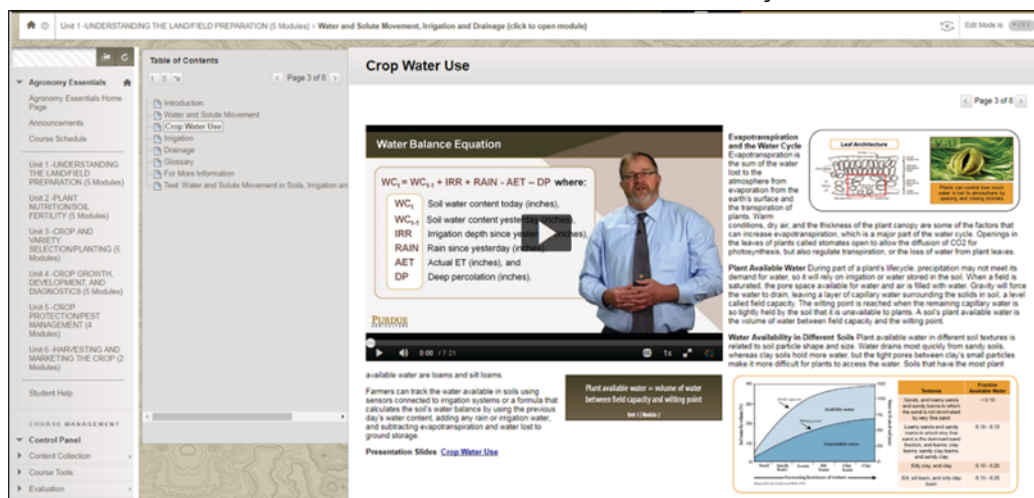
Unit 1 -UNDERSTANDING THE LAND/FIELD PREPARATION (5 Modules) > Water and Solute Movement, Irrigation and Drainage (click to open module)

Edit Mode is: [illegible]

Agronomy Essentials

Agronomy Essentials Home Page

Announcements

Course Schedule

Unit 1 -UNDERSTANDING THE LAND/FIELD PREPARATION (5 Modules)

Unit 2 -PLANT NUTRITION/SOIL FERTILITY (5 Modules)

Unit 3 -CROP AND VARIETY SELECTION/PLANTING (5 Modules)

Unit 4 -CROP GROWTH, DEVELOPMENT, AND DIAGNOSTICS (5 Modules)

Unit 5 -CROP PROTECTION/PEST MANAGEMENT (4 Modules)

Unit 6 -HARVESTING AND MARKETING THE CROP (2 Modules)

Student Help

COURSE MANAGEMENT

Control Panel

Content Collection

Course Tools

Evaluation

Table of Contents

Page 3 of 8

Introduction

Water and Solute Movement

Crop Water Use

Irrigation

Drainage

Glossary

For More Information

Test: Water and Solute Movement in Soils, Irrigation an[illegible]

Crop Water Use

Page 3 of 8

Water Balance Equation

$WC_t = WC_{t-1} + IRR + RAIN - AET - DP$ where:

$WC_t$ Soil water content today (inches),

$WC_{t-1}$ Soil water content yesterday (inches),

IRR Irrigation depth since yesterday (inches),

RAIN Rain since yesterday (inches),

AET Actual ET (inches), and

DP Deep percolation (inches).

PURDUE

0:00 / 7:21

1x

Evapotranspiration and the Water Cycle Evapotranspiration is the sum of the water lost to the atmosphere from evaporation from the earth's surface and the transpiration of plants. Warm conditions, dry air, and the thickness of the plant canopy are some of the factors that can increase evapotranspiration, which is a major part of the water cycle. Openings in the leaves of plants called stomates open to allow the diffusion of CO2 for photosynthesis, but also regulate transpiration, or the loss of water from plant leaves.

Leaf Architecture

Plants can control how much water is lost to atmosphere by opening and closing stomata.

Plant Available Water During part of a plant's lifecycle, precipitation may not meet its demand for water, so it will rely on irrigation or water stored in the soil. When a field is saturated, the pore space available for water and air is filled with water. Gravity will force the water to drain, leaving a layer of capillary water surrounding the solids in soil, a level called field capacity. The wilting point is reached when the remaining capillary water is so tightly held by the soil that it is unavailable to plants. A soil's plant available water is the volume of water between field capacity and the wilting point.

Water Availability in Different Soils Plant available water in different soil textures is related to soil particle shape and size. Water drains most quickly from sandy soils, whereas clay soils hold more water, but the tight pores between clay's small particles make it more difficult for plants to access the water. Soils that have the most plant

available water are loams and silt loams.

Farmers can track the water available in soils using sensors connected to irrigation systems or a formula that calculates the soil's water balance by using the previous day's water content, adding any rain or irrigation water, and subtracting evapotranspiration and water lost to ground storage.

Plant available water = volume of water between field capacity and wilting point

Unit 1 | Module 2

Presentation Slides Crop Water Use

Available water

Unavailable water

| Textures | Fraction Available Water |
|---|---|
| Sands, and loamy sands and sandy loams in which the sand is not dominated by very fine sand | < 0.10 |
| Loamy sands and sandy loams in which very fine sand is the dominant sand fraction, and loams, clay loams, sandy clay loams, and sandy clay | 0.10 - 0.15 |
| Silty clay, and clay | 0.15 - 0.20 |
| Silt, silt loam, and silty clay loam | 0.15 - 0.25 |